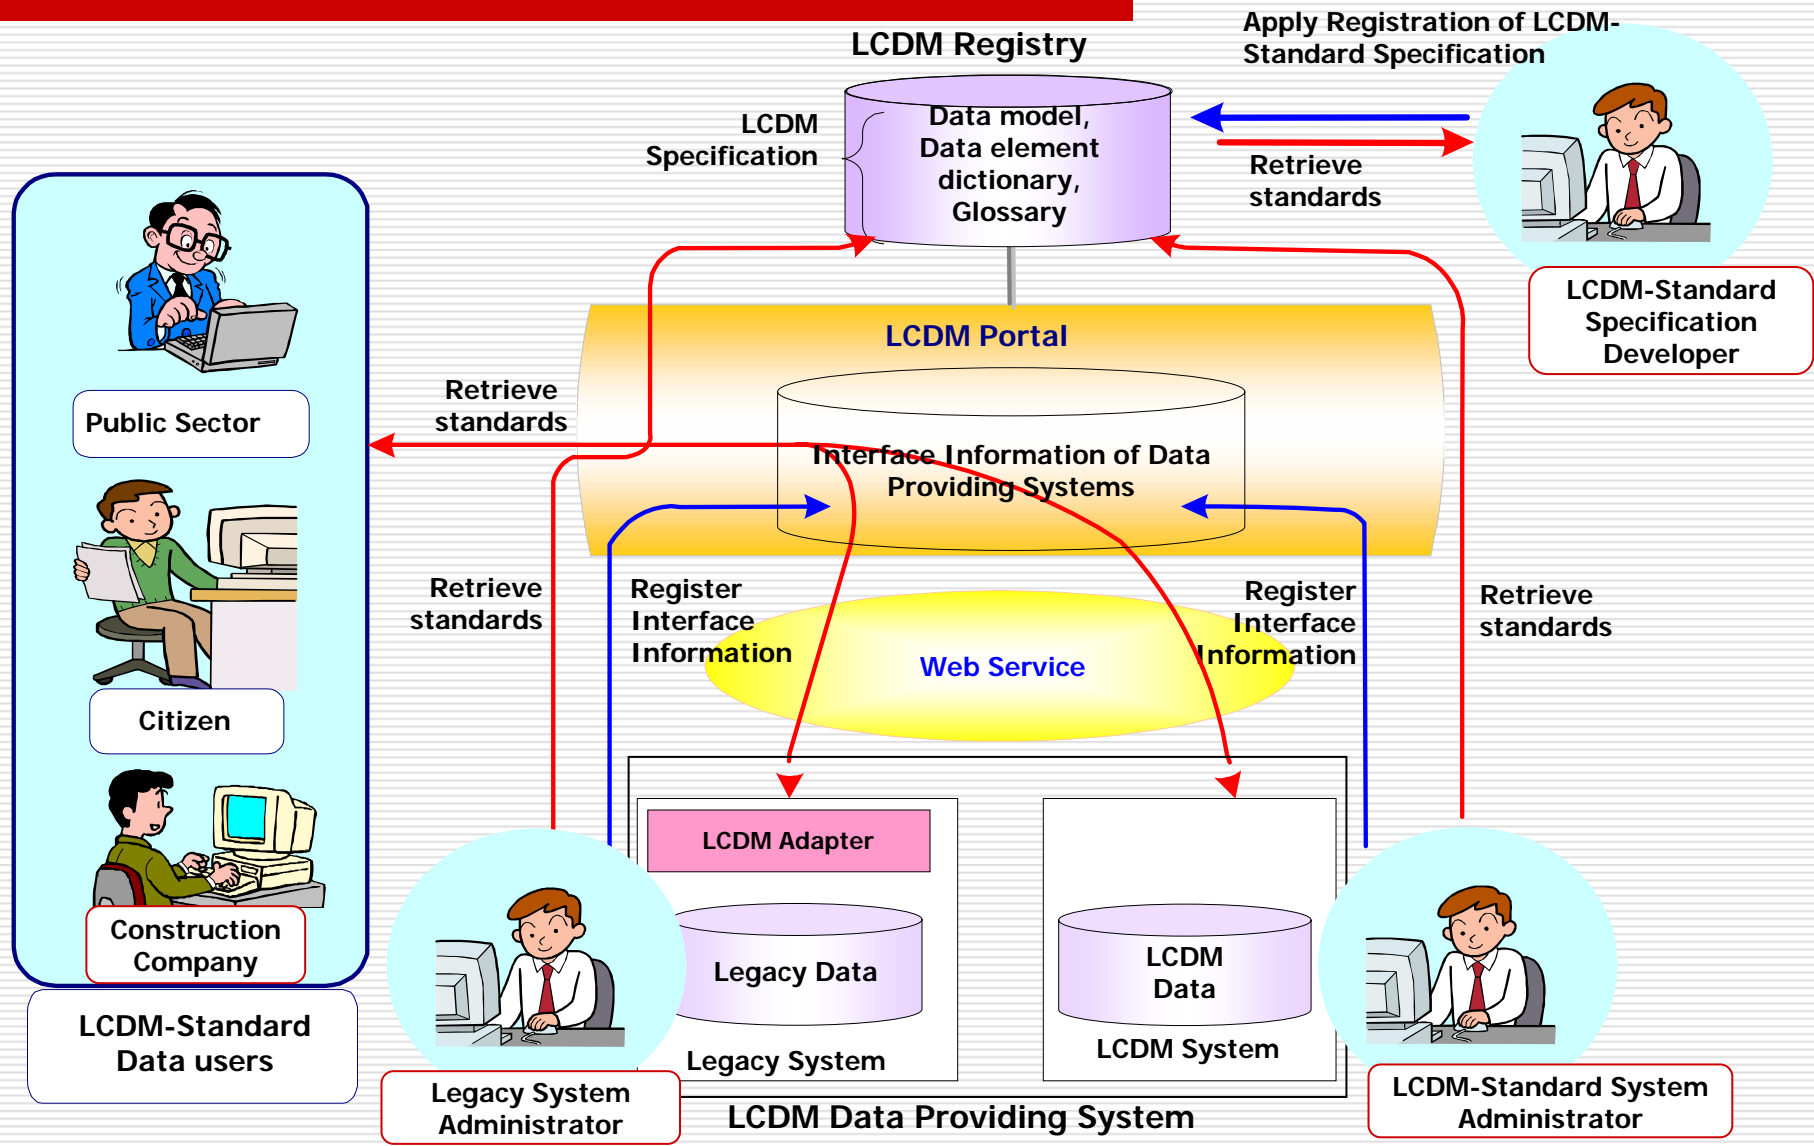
LCDM Registry

Apply Registration of LCDM-Standard Specification

LCDM Specification

Data model, Data element dictionary, Glossary

Retrieve standards

LCDM-Standard Specification Developer

Public Sector

Retrieve standards

LCDM Portal

Interface Information of Data Providing Systems

Citizen

Retrieve standards

Register Interface Information

Web Service

Register Interface Information

Retrieve standards

LCDM Adapter

Construction Company

Legacy Data

LCDM Data

LCDM-Standard Data users

Legacy System

LCDM System

Legacy System Administrator

LCDM Data Providing System

LCDM-Standard System Administrator